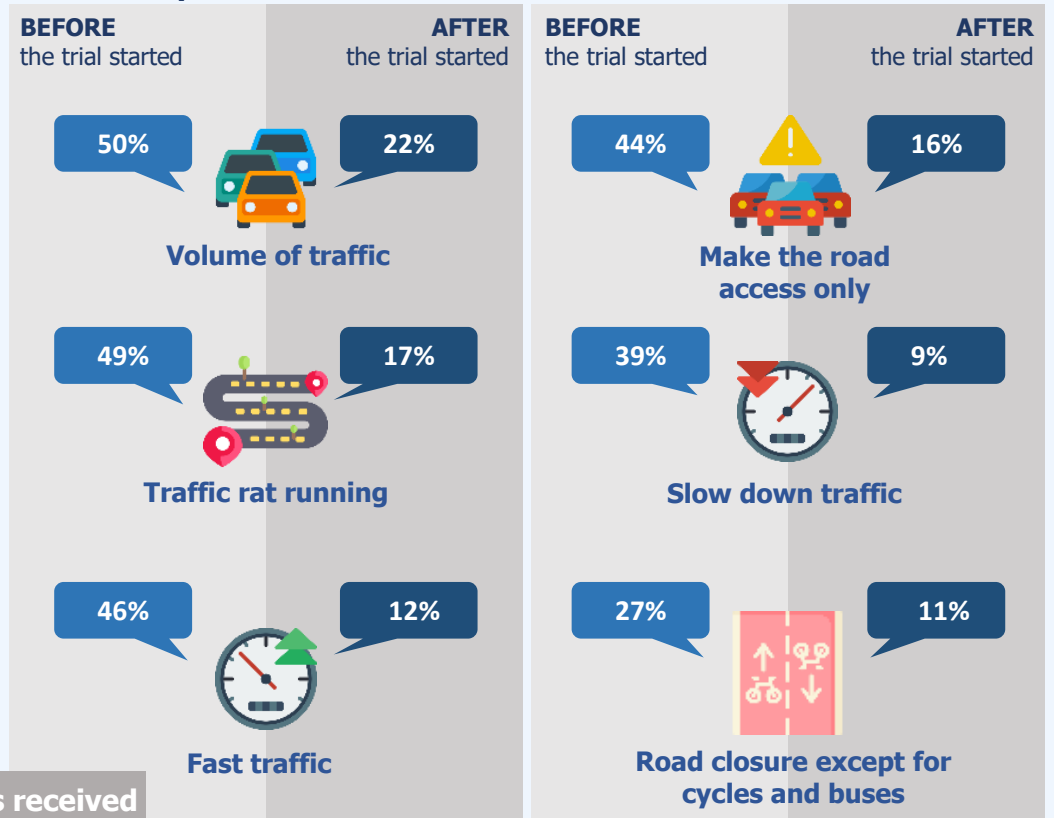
BEFORE
the trial started

AFTER
the trial started

50%

22%

Volume of traffic

49%

17%

Traffic rat running

46%

12%

Fast traffic

BEFORE
the trial started

AFTER
the trial started

44%

16%

Make the road access only

39%

9%

Slow down traffic

27%

11%

Road closure except for cycles and buses

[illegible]s received